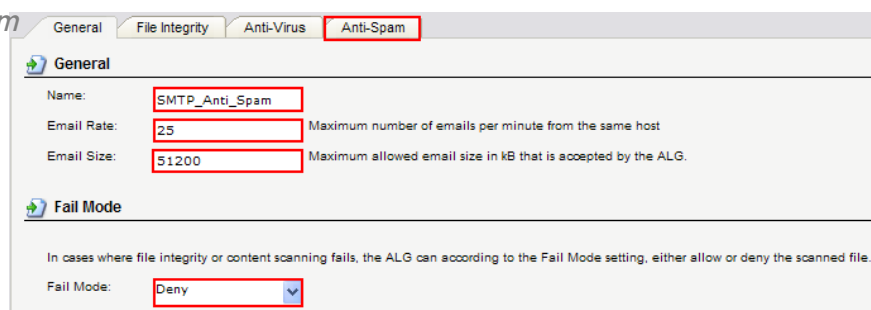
m

General | File Integrity | Anti-Virus | Anti-Spam

General

Name: SMTP_Anti_Spam

Email Rate: 25 Maximum number of emails per minute from the same host

Email Size: 51200 Maximum allowed email size in kB that is accepted by the ALG.

Fail Mode

In cases where file integrity or content scanning fails, the ALG can according to the Fail Mode setting, either allow or deny the scanned file.

Fail Mode: Deny